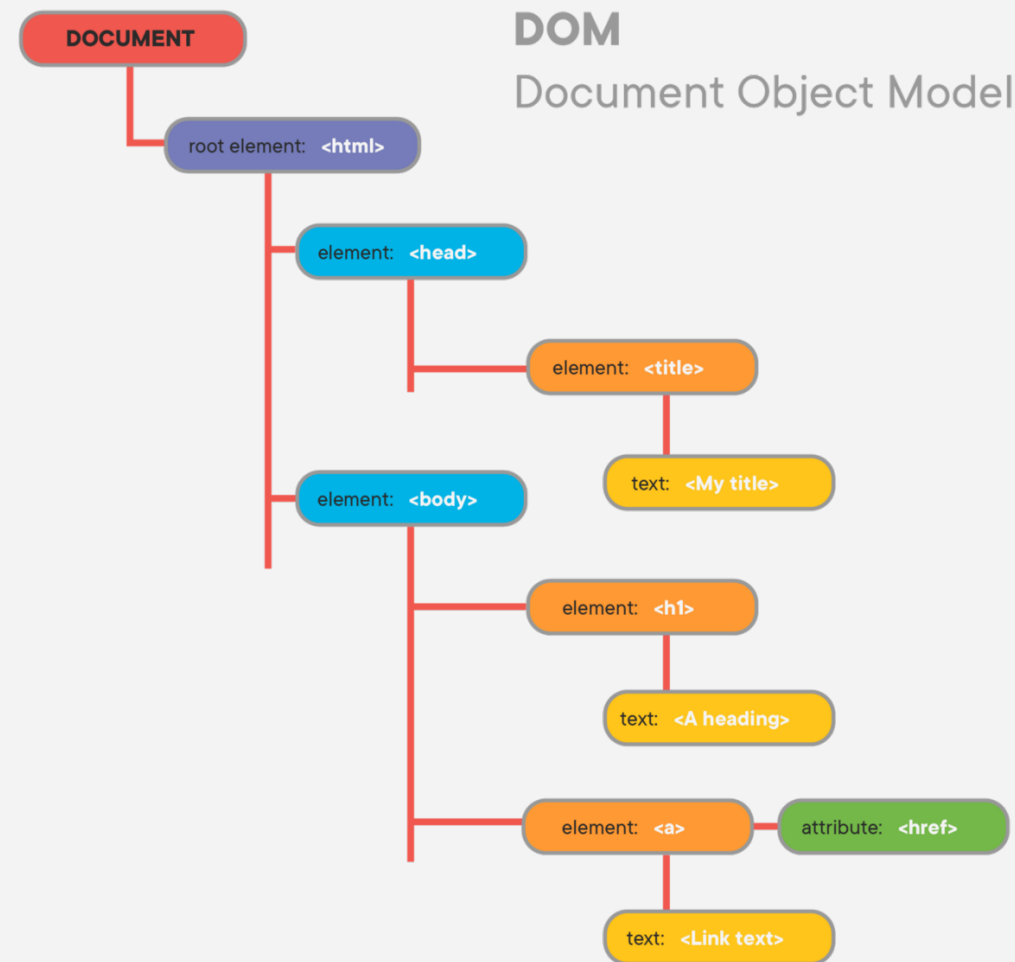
DOCUMENT

DOM
Document Object Model

root element: <html>

element: <head>

element: <title>

text: <My title>

element: <body>

element: <h1>

text: <A heading>

element: <a>

attribute: <href>

text: <Link text>